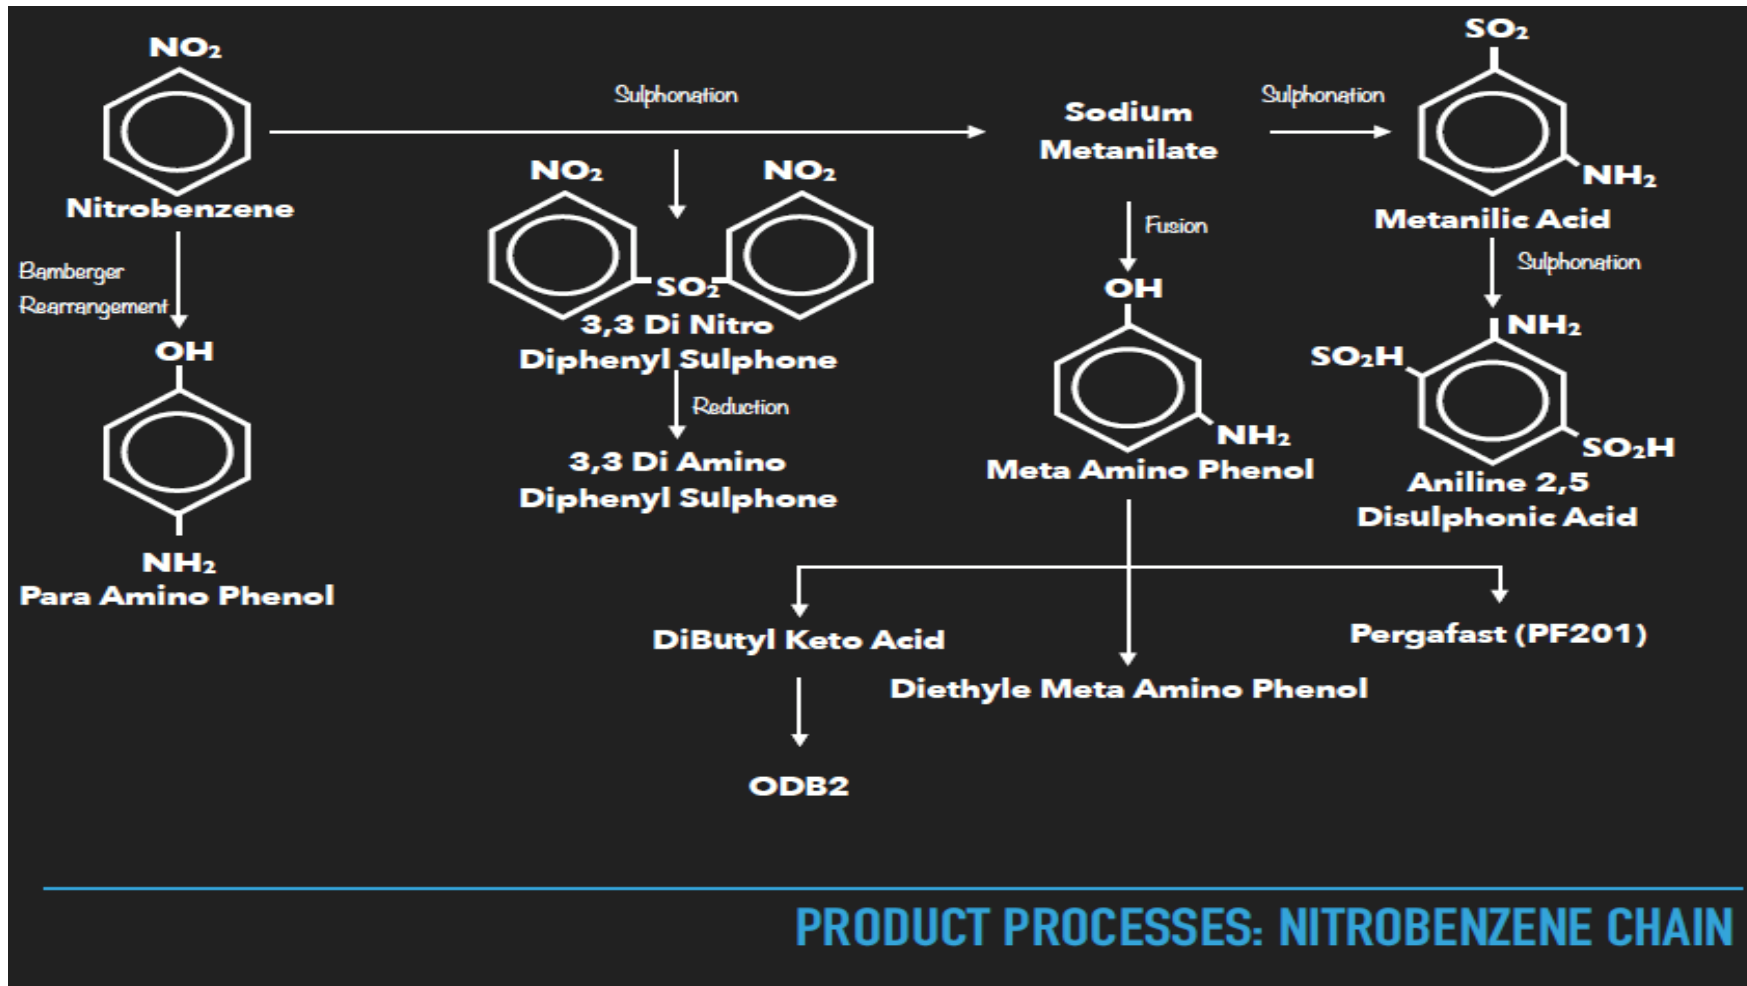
$NO_2$

Nitrobenzene

Bamberger Rearrangement

OH

$NH_2$

Para Amino Phenol

Sulphonation

$NO_2$ $NO_2$

$SO_2$

3,3 Di Nitro Diphenyl Sulphone

Reduction

3,3 Di Amino Diphenyl Sulphone

Sodium Metanilate

Fusion

OH

$NH_2$

Meta Amino Phenol

Sulphonation

$SO_2$

$NH_2$

Metanilic Acid

Sulphonation

$NH_2$

$SO_2H$

$SO_2H$

Aniline 2,5 Disulphonic Acid

DiButyl Keto Acid

ODB2

Diethyle Meta Amino Phenol

Pergafast (PF201)

PRODUCT PROCESSES: NITROBENZENE CHAIN